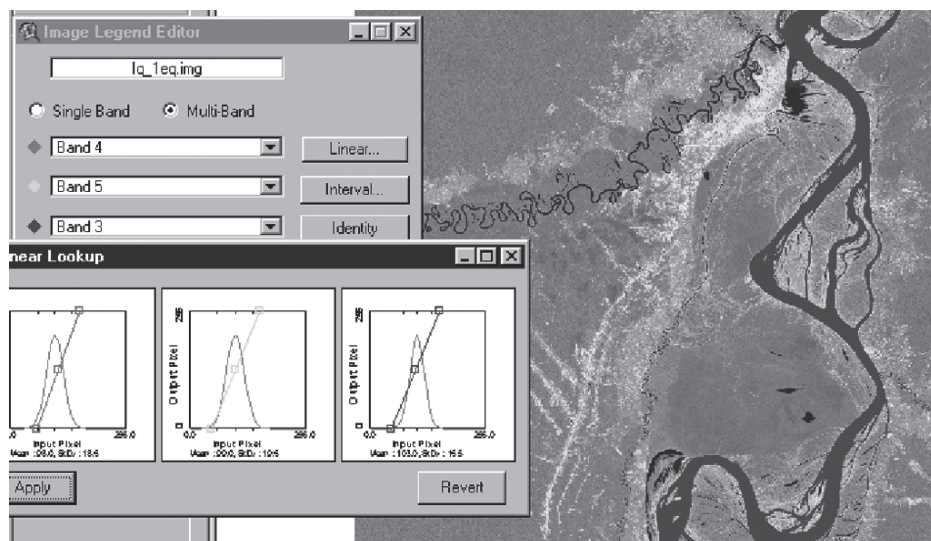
Image Legend Editor

lq_1eq.img

Single Band Multi-Band

Band 4 Linear...

Band 5 Interval...

Band 3 Identity

near Lookup

0.0 Input Pixel 255.0
Mean : 98.0, StDv : 18.6

255 Output Pixel 0
0.0 Input Pixel 255.0
Mean : 99.0, StDv : 10.6

255 Output Pixel 0
0.0 Input Pixel 255.0
Mean : 103.0, StDv : 16.6

Apply Revert